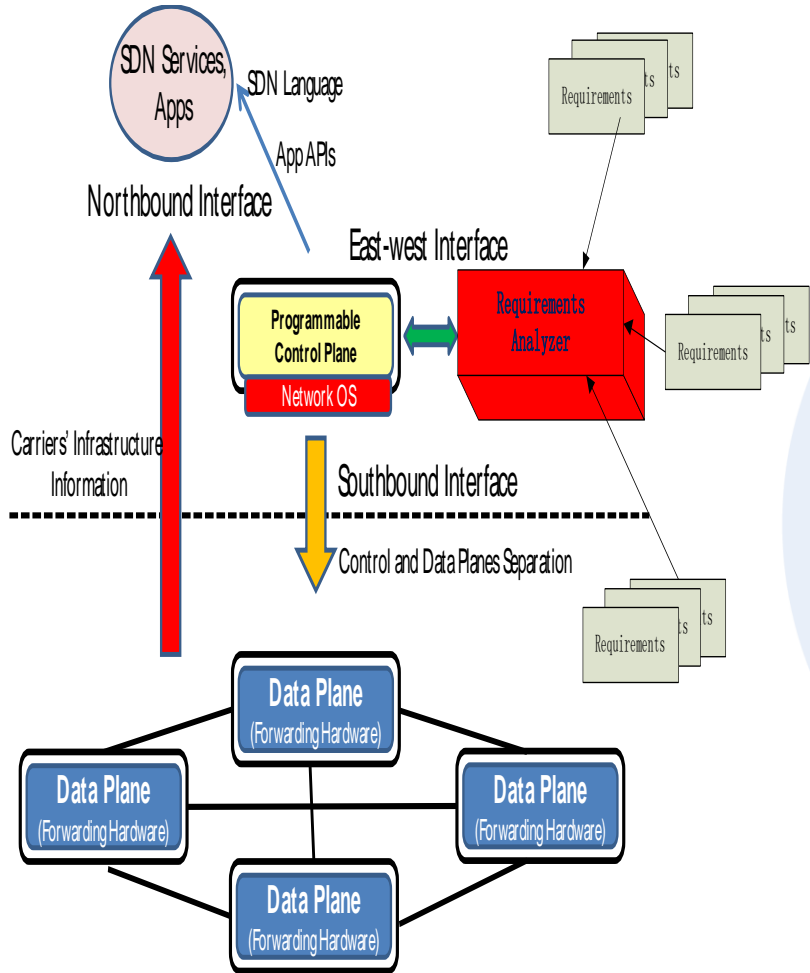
SDN Services, Apps

SDN Language

App APIs

Northbound Interface

ts

ts

Requirements

East-west Interface

Programmable Control Plane

Network OS

Requirements Analyzer

ts

ts

Requirements

Carriers' Infrastructure Information

Southbound Interface

Control and Data Planes Separation

ts

ts

Requirements

Data Plane
(Forwarding Hardware)

Data Plane
(Forwarding Hardware)

Data Plane
(Forwarding Hardware)

Data Plane
(Forwarding Hardware)